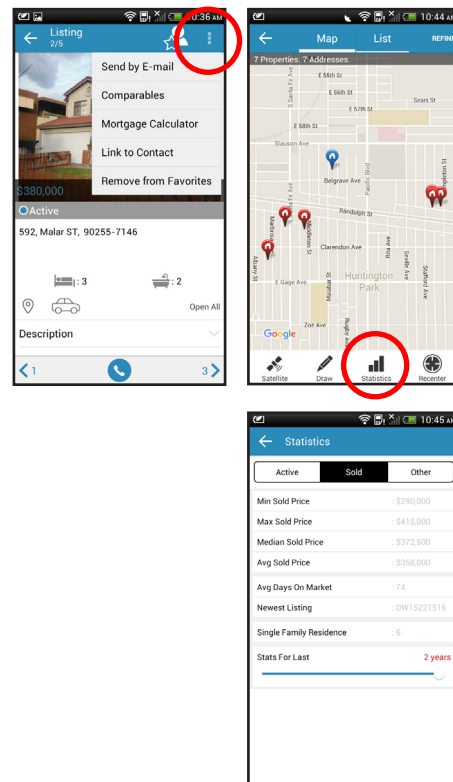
10:36 AM
Listing
2/5
Send by E-mail
Comparables
Mortgage Calculator
Link to Contact
Remove from Favorites
$380,000
Active
592, Malar ST, 90255-7146
: 3
: 2
Open All
Description
1
3

10:44 AM
Map
List
REFINE
7 Properties, 7 Addresses
E 55th St
E 56th St
E 57th St
Sears St
E 58th St
Slauson Ave
Belgrave Ave
Randolph St
Clarendon Ave
E Gage Ave
Huntington Park
Zoe Ave
Santa Fe Ave
Pacific Blvd
Albany St
Marbrisa Ave
Madison St
Malabar St
Rita Ave
Seville Ave
Stafford Ave
Rugby Ave
Google
Satellite
Draw
Statistics
Recenter

10:45 AM
Statistics
Active
Sold
Other
Min Sold Price
: $290,000
Max Sold Price
: $415,000
Median Sold Price
: $372,500
Avg Sold Price
: $358,000
Avg Days On Market
: 74
Newest Listing
: DW15221516
Single Family Residence
: 6
Stats For Last
2 years